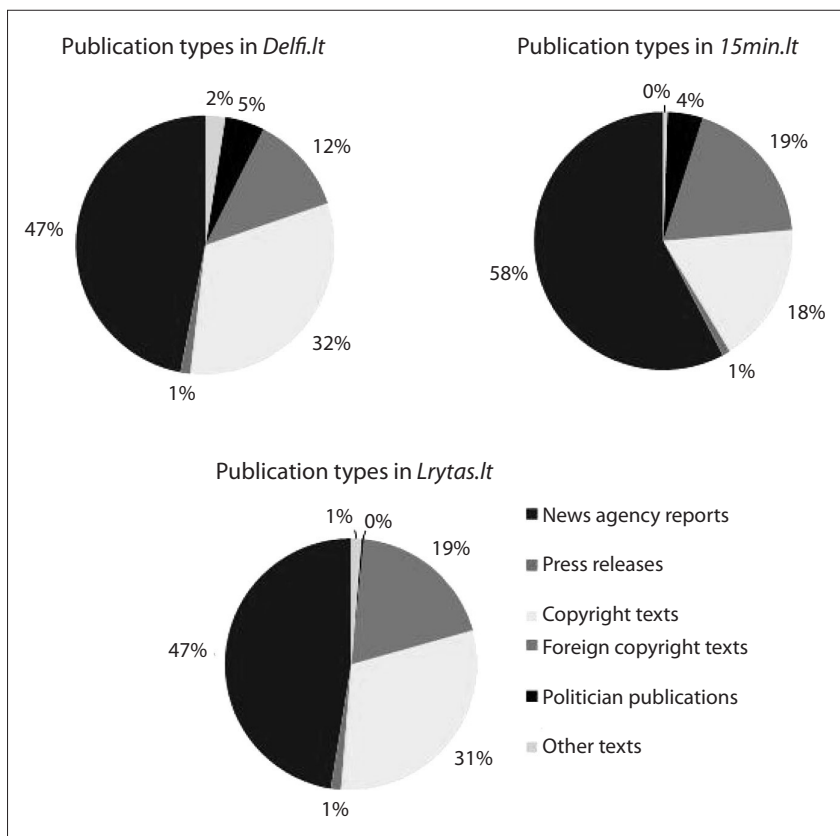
Publication types in *Delfi.lt*

2%
5%
12%
47%
32%
1%

Publication types in *15min.lt*

0%
4%
19%
58%
18%
1%

Publication types in *Lrytas.lt*

1%
0%
19%
47%
31%
1%

News agency reports
Press releases
Copyright texts
Foreign copyright texts
Politician publications
Other texts